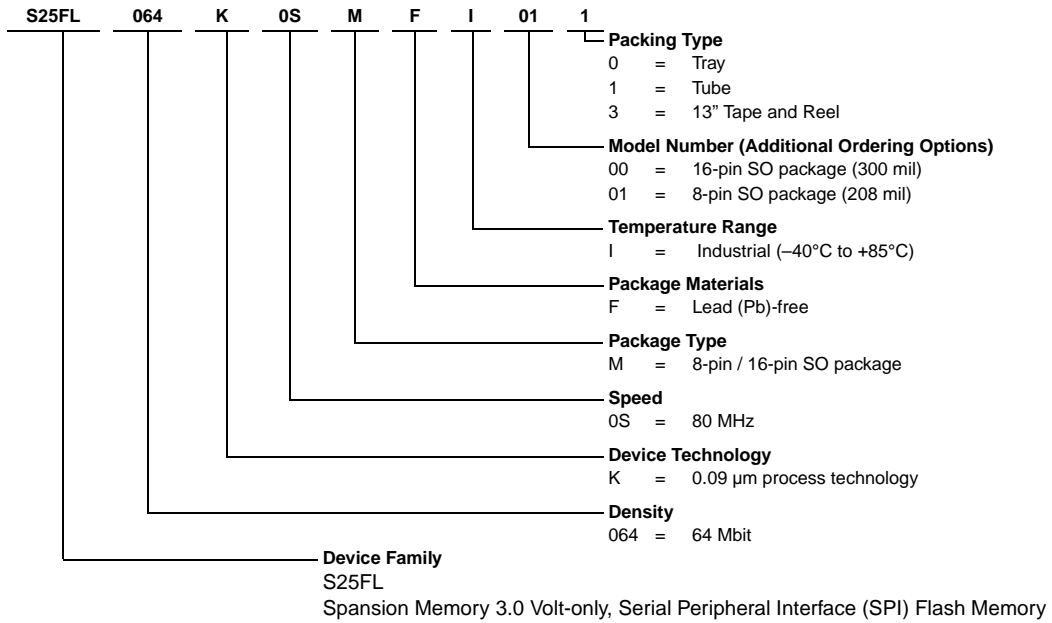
S25FL 064 K 0S M F I 01 1

**Packing Type**
0 = Tray
1 = Tube
3 = 13" Tape and Reel

**Model Number (Additional Ordering Options)**
00 = 16-pin SO package (300 mil)
01 = 8-pin SO package (208 mil)

**Temperature Range**
I = Industrial (–40°C to +85°C)

**Package Materials**
F = Lead (Pb)-free

**Package Type**
M = 8-pin / 16-pin SO package

**Speed**
0S = 80 MHz

**Device Technology**
K = 0.09 µm process technology

**Density**
064 = 64 Mbit

**Device Family**
S25FL
Spansion Memory 3.0 Volt-only, Serial Peripheral Interface (SPI) Flash Memory